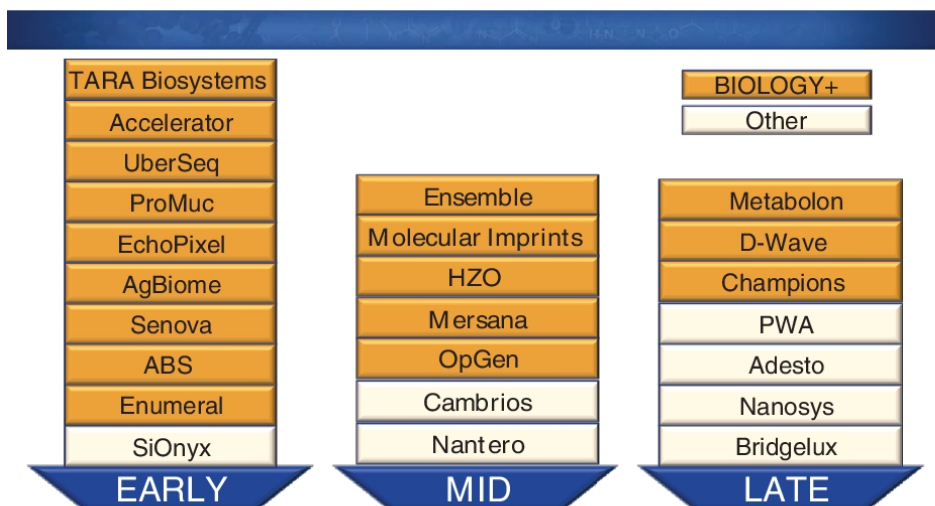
TARA Biosystems
Accelerator
UberSeq
ProMuc
EchoPixel
AgBiome
Senova
ABS
Enumeral
SiOnyx
EARLY

Ensemble
Molecular Imprints
HZO
Mersana
OpGen
Cambrios
Nantero
MID

BIOLOGY+
Other

Metabolon
D-Wave
Champions
PWA
Adesto
Nanosys
Bridgelux
LATE